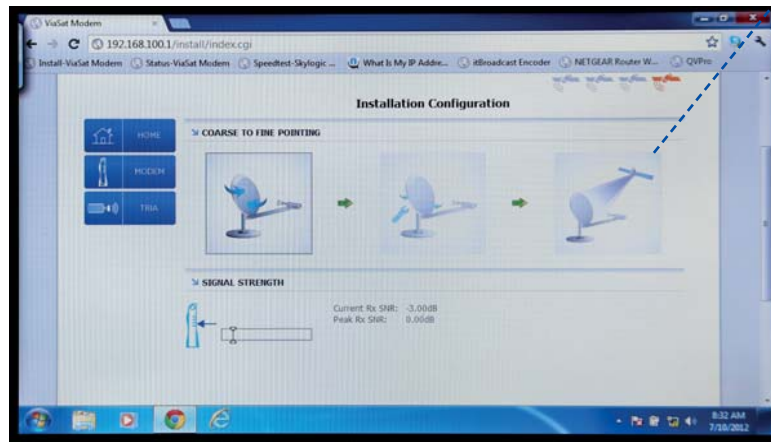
ViaSat Modem

192.168.100.1/install/index.cgi

Install-ViaSat Modem Status-ViaSat Modem Speedtest-Skylogic ... What Is My IP Addre... itBroadcast Encoder NETGEAR Router W... QVPro

Installation Configuration

HOME

MODEM

TRIA

COARSE TO FINE POINTING

SIGNAL STRENGTH

Current Rx SNR: -3.00dB
Peak Rx SNR: 0.00dB

8:32 AM
7/10/2012